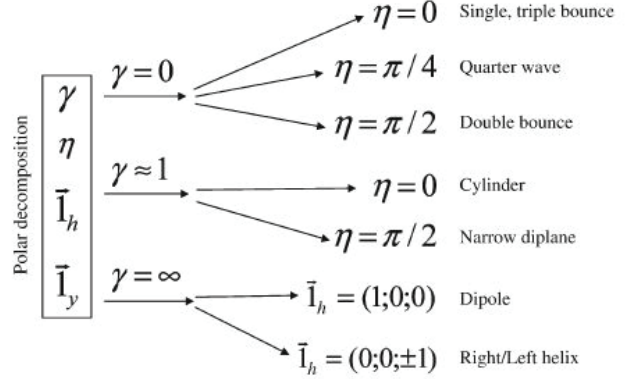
Polar decomposition

$\gamma$
$\eta$
$\vec{1}_h$
$\vec{1}_y$

$\gamma = 0$
$\eta = 0$ Single, triple bounce
$\eta = \pi/4$ Quarter wave
$\eta = \pi/2$ Double bounce

$\gamma \approx 1$
$\eta = 0$ Cylinder
$\eta = \pi/2$ Narrow diplane

$\gamma = \infty$
$\vec{1}_h = (1;0;0)$ Dipole
$\vec{1}_h = (0;0;\pm 1)$ Right/Left helix